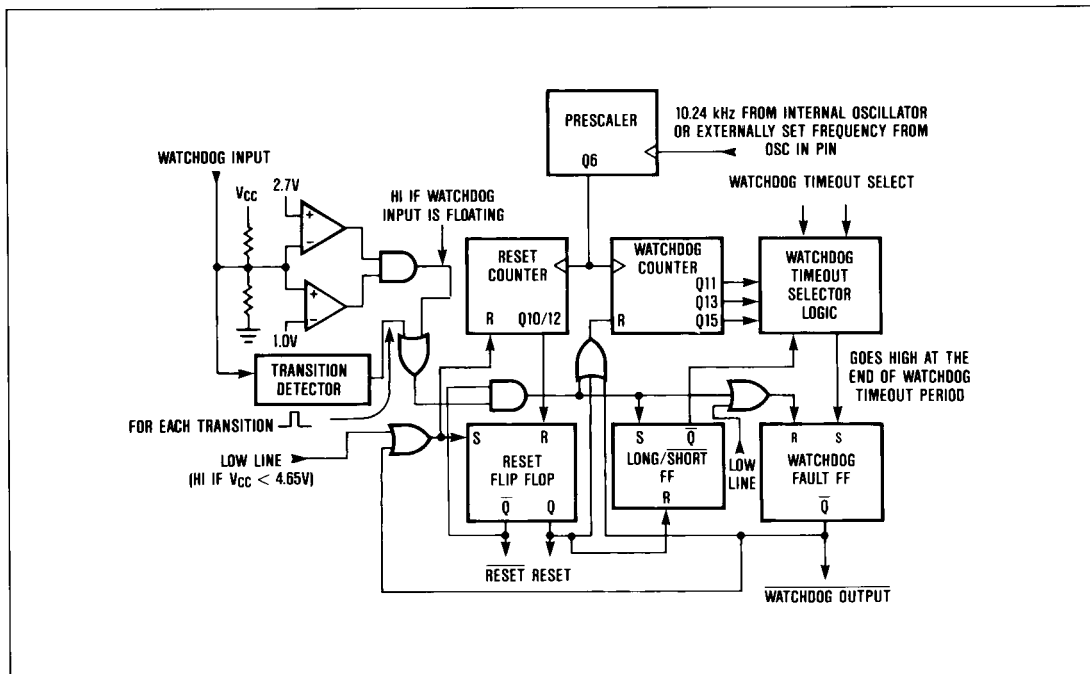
PRESCALER

Q6

10.24 kHz FROM INTERNAL OSCILLATOR OR EXTERNALLY SET FREQUENCY FROM OSC IN PIN

WATCHDOG INPUT

$V_{CC}$

2.7V

+

−

+

−

1.0V

HI IF WATCHDOG INPUT IS FLOATING

WATCHDOG TIMEOUT SELECT

RESET COUNTER

R

Q10/12

WATCHDOG COUNTER

R

Q11

Q13

Q15

WATCHDOG TIMEOUT SELECTOR LOGIC

TRANSITION DETECTOR

GOES HIGH AT THE END OF WATCHDOG TIMEOUT PERIOD

FOR EACH TRANSITION

LOW LINE (HI IF $V_{CC}$ < 4.65V)

S

R

RESET FLIP FLOP

$\overline{Q}$

Q

S

$\overline{Q}$

LONG/$\overline{SHORT}$ FF

R

LOW LINE

R

S

WATCHDOG FAULT FF

$\overline{Q}$

$\overline{RESET}$ RESET

$\overline{WATCHDOG\ OUTPUT}$